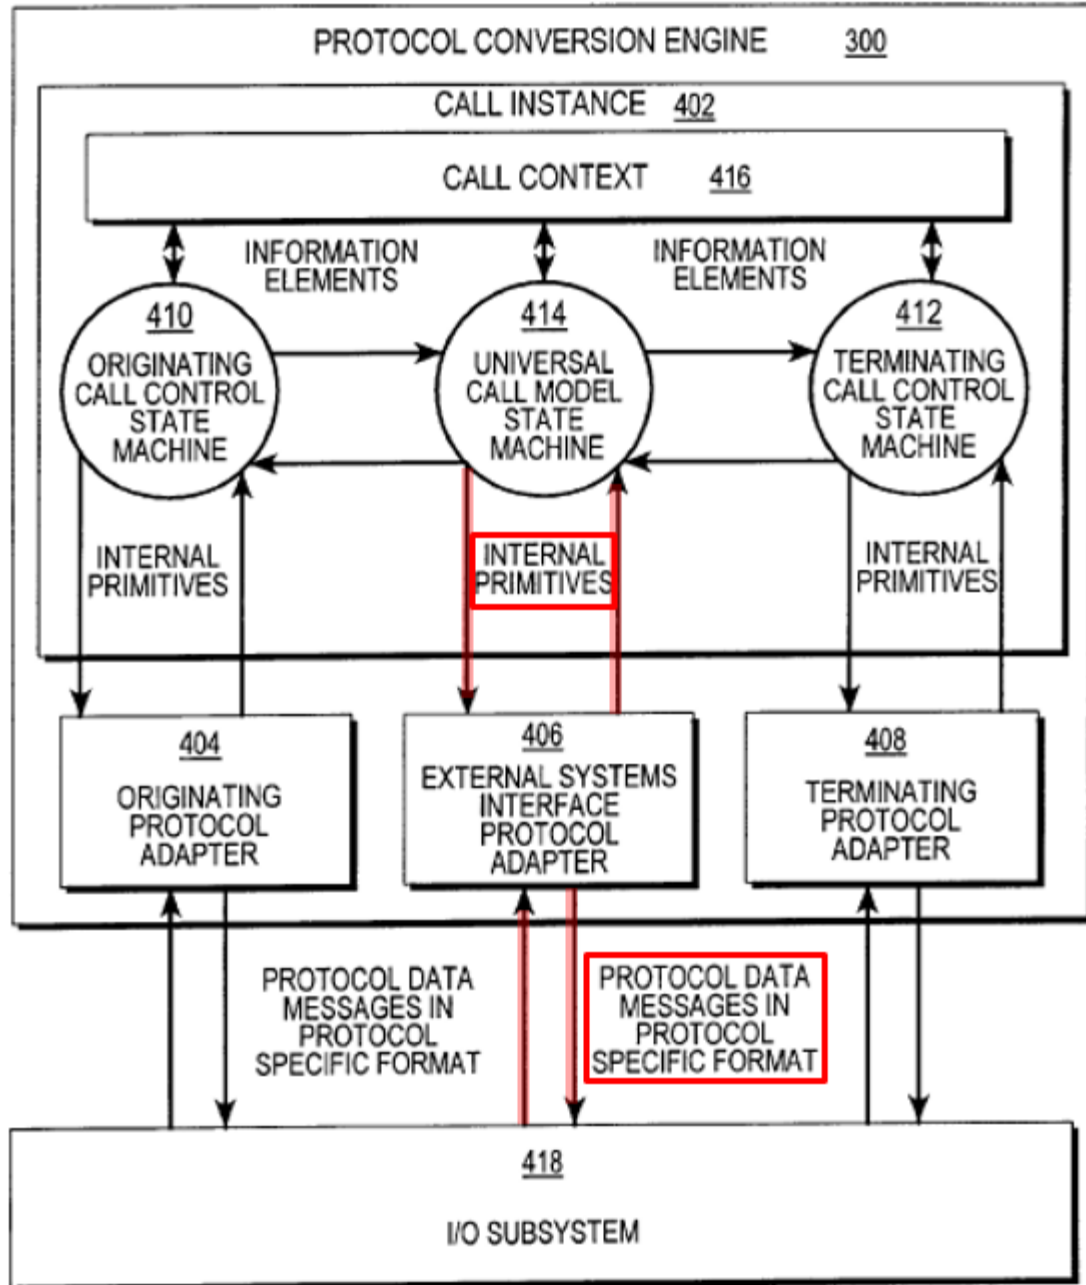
PROTOCOL CONVERSION ENGINE 300

CALL INSTANCE 402

CALL CONTEXT 416

INFORMATION ELEMENTS

INFORMATION ELEMENTS

410
ORIGINATING CALL CONTROL STATE MACHINE

414
UNIVERSAL CALL MODEL STATE MACHINE

412
TERMINATING CALL CONTROL STATE MACHINE

INTERNAL PRIMITIVES

INTERNAL PRIMITIVES

INTERNAL PRIMITIVES

404
ORIGINATING PROTOCOL ADAPTER

406
EXTERNAL SYSTEMS INTERFACE PROTOCOL ADAPTER

408
TERMINATING PROTOCOL ADAPTER

PROTOCOL DATA MESSAGES IN PROTOCOL SPECIFIC FORMAT

PROTOCOL DATA MESSAGES IN PROTOCOL SPECIFIC FORMAT

418
I/O SUBSYSTEM